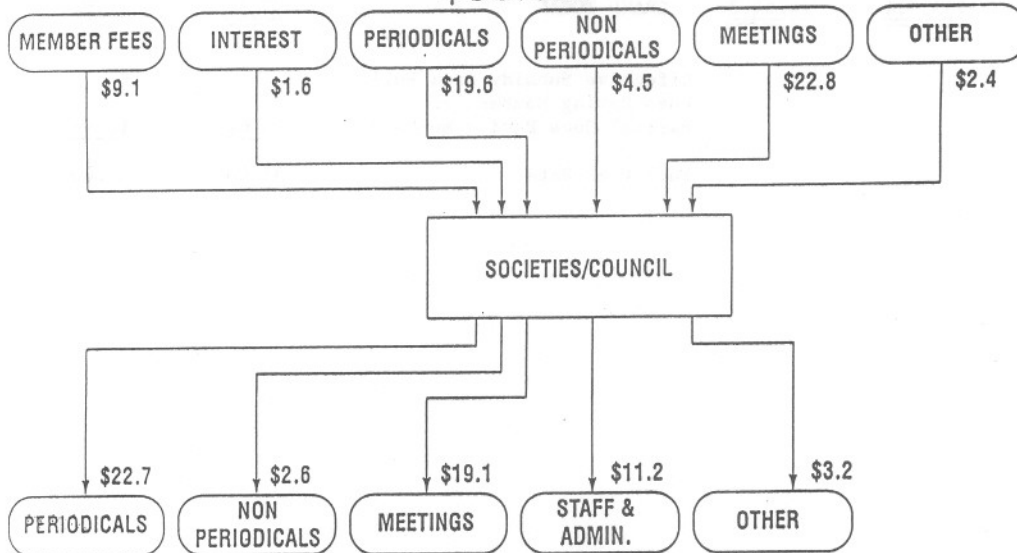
MEMBER FEES
$9.1
INTEREST
$1.6
PERIODICALS
$19.6
NON PERIODICALS
$4.5
MEETINGS
$22.8
OTHER
$2.4

SOCIETIES/COUNCIL

$22.7
PERIODICALS
$2.6
NON PERIODICALS
$19.1
MEETINGS
$11.2
STAFF & ADMIN.
$3.2
OTHER